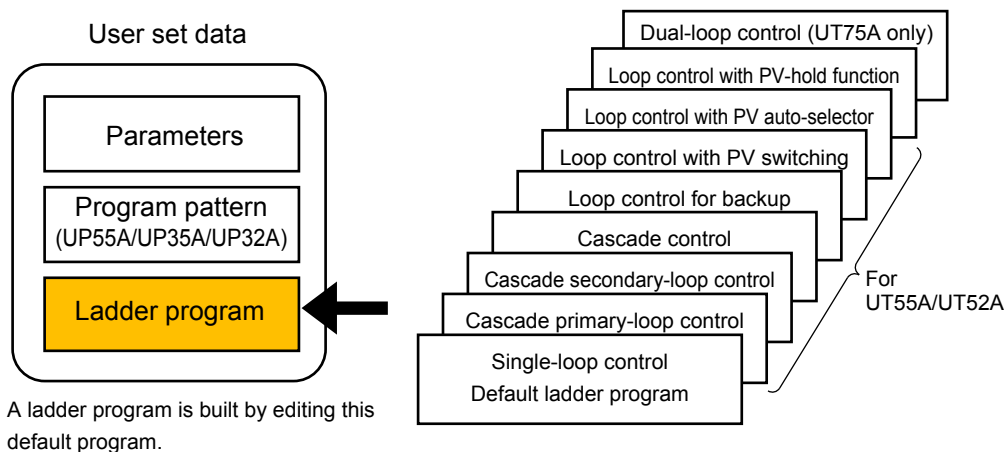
User set data

Parameters

Program pattern
(UP55A/UP35A/UP32A)

Ladder program

A ladder program is built by editing this default program.

Dual-loop control (UT75A only)

Loop control with PV-hold function

Loop control with PV auto-selector

Loop control with PV switching

Loop control for backup

Cascade control

Cascade secondary-loop control

Cascade primary-loop control

Single-loop control
Default ladder program

For
UT55A/UT52A